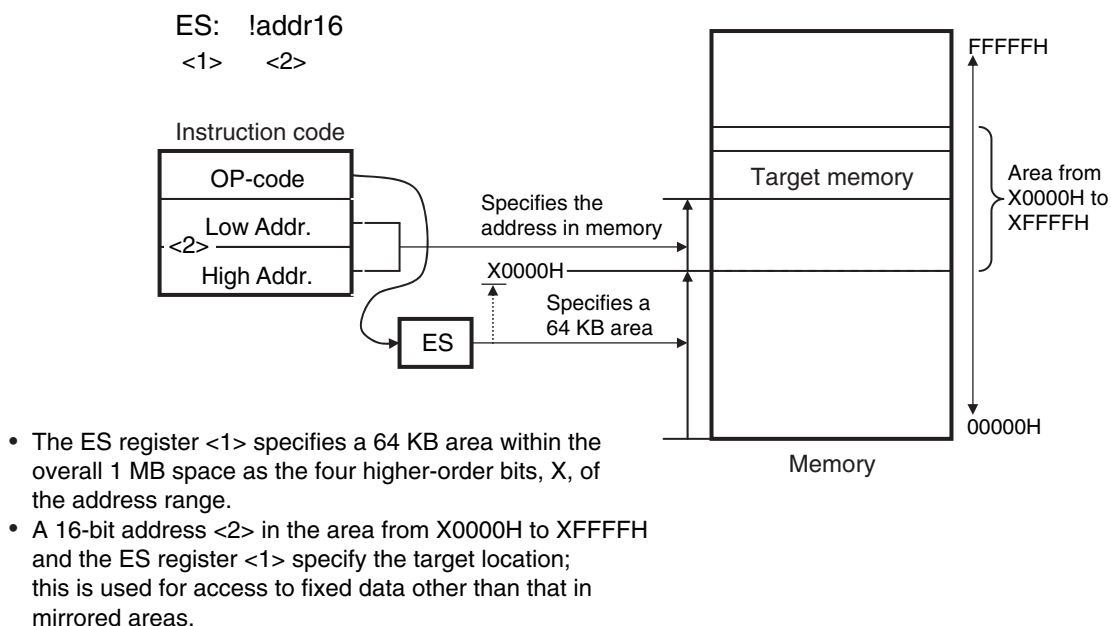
ES: !addr16
<1> <2>

Instruction code

OP-code

Low Addr.

<2>

High Addr.

ES

Specifies the address in memory

X0000H

Specifies a 64 KB area

FFFFFH

Target memory

Area from X0000H to XFFFFH

00000H

Memory

• The ES register <1> specifies a 64 KB area within the overall 1 MB space as the four higher-order bits, X, of the address range.
• A 16-bit address <2> in the area from X0000H to XFFFFH and the ES register <1> specify the target location; this is used for access to fixed data other than that in mirrored areas.